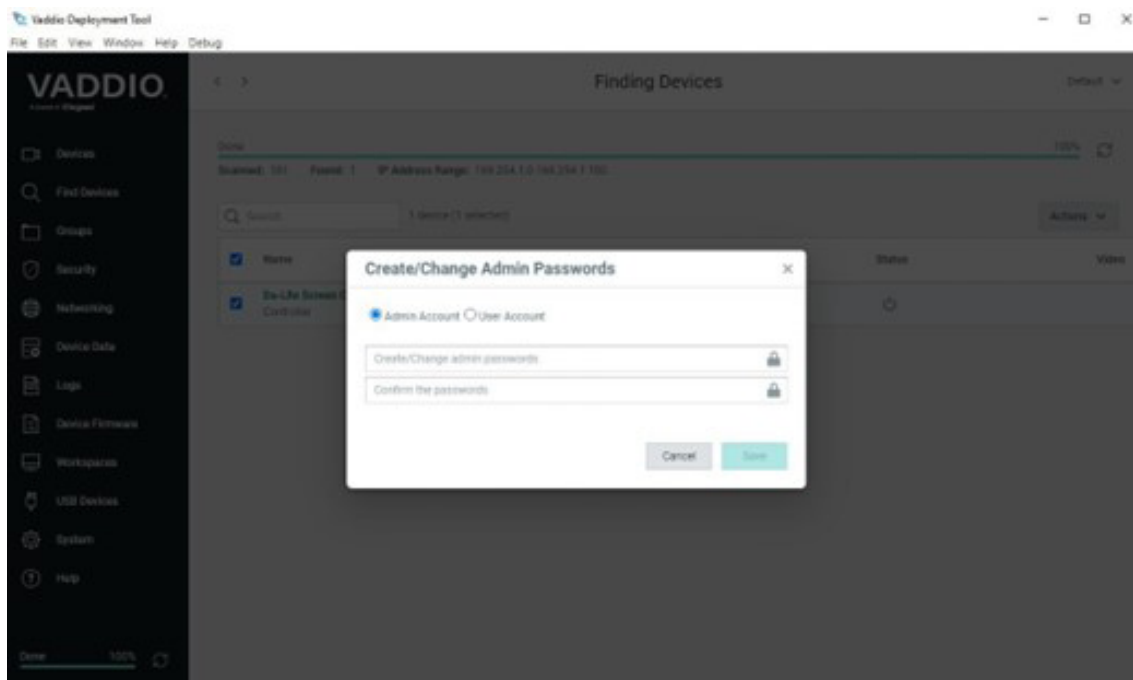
Vaddio Deployment Tool
File Edit View Window Help Debug

VADDIO
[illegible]

Devices
Find Devices
Groups
Security
Networking
Device Data
Logs
Device Firmware
Workspaces
USB Devices
System
Help

Done 100%

Finding Devices

Default

Done 100%
Scanned: 181 Found: 1 IP Address Range: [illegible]

Search 1 device (1 selected) Actions

Name Status Video
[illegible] Controller

Create/Change Admin Passwords ×

Admin Account User Account

Create/Change admin passwords
Confirm the passwords

Cancel Save